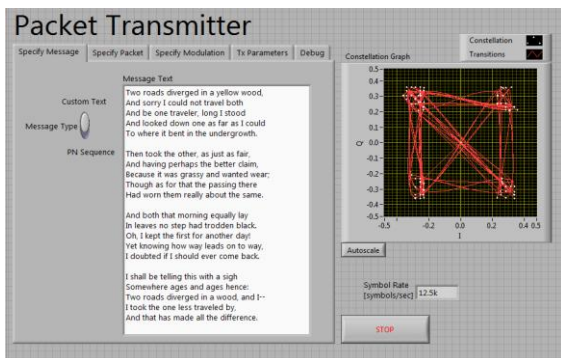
Packet Transmitter

Specify Message | Specify Packet | Specify Modulation | Tx Parameters | Debug

Custom Text

Message Type

PN Sequence

Message Text

Two roads diverged in a yellow wood,
And sorry I could not travel both
And be one traveler, long I stood
And looked down one as far as I could
To where it bent in the undergrowth.

Then took the other, as just as fair,
And having perhaps the better claim,
Because it was grassy and wanted wear;
Though as for that the passing there
Had worn them really about the same.

And both that morning equally lay
In leaves no step had trodden black.
Oh, I kept the first for another day!
Yet knowing how way leads on to way,
I doubted if I should ever come back.

I shall be telling this with a sigh
Somewhere ages and ages hence:
Two roads diverged in a wood, and I--
I took the one less traveled by,
And that has made all the difference.

Constellation

Transitions

Constellation Graph

0.5
0.4
0.3
0.2
0.1
0.0
-0.1
-0.2
-0.3
-0.4
-0.5

Q

-0.5 -0.2 0.0 0.2 0.4 0.5

I

Autoscale

Symbol Rate (symbols/sec)

12.5k

STOP